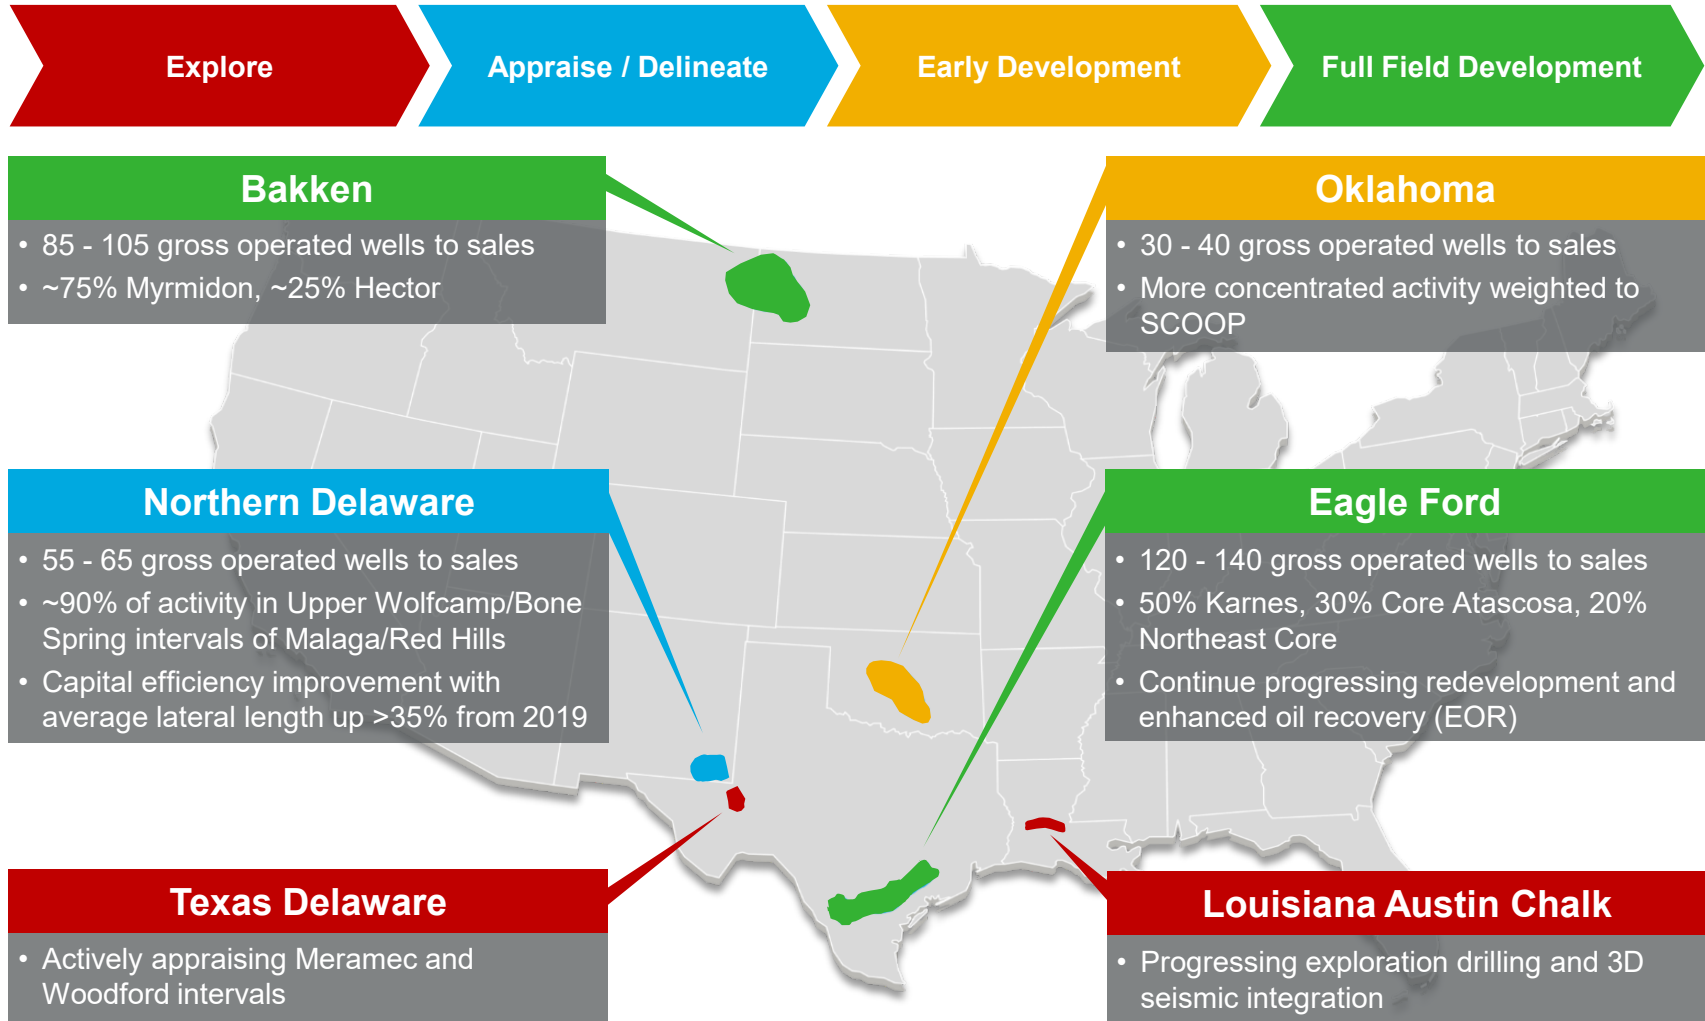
Explore

Appraise / Delineate

Early Development

Full Field Development

Bakken

- 85 - 105 gross operated wells to sales
- ~75% Myrmidon, ~25% Hector

Oklahoma

- 30 - 40 gross operated wells to sales
- More concentrated activity weighted to SCOOP

Northern Delaware

- 55 - 65 gross operated wells to sales
- ~90% of activity in Upper Wolfcamp/Bone Spring intervals of Malaga/Red Hills
- Capital efficiency improvement with average lateral length up >35% from 2019

Eagle Ford

- 120 - 140 gross operated wells to sales
- 50% Karnes, 30% Core Atascosa, 20% Northeast Core
- Continue progressing redevelopment and enhanced oil recovery (EOR)

Texas Delaware

- Actively appraising Meramec and Woodford intervals

Louisiana Austin Chalk

- Progressing exploration drilling and 3D seismic integration